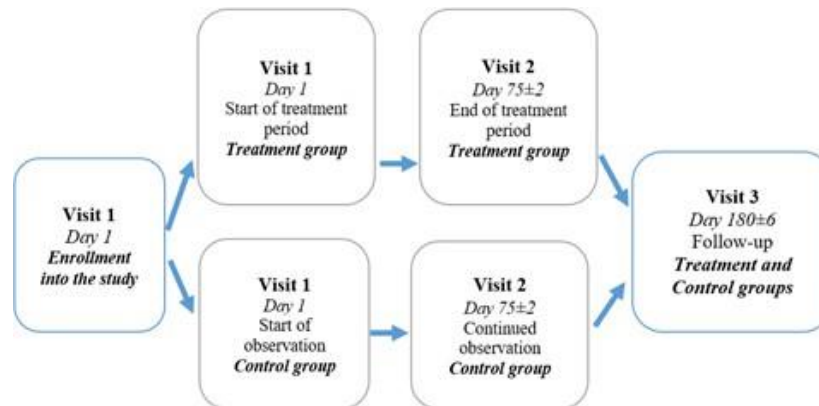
Visit 1
Day 1
Enrollment into the study

Visit 1
Day 1
Start of treatment period
Treatment group

Visit 2
Day 75±2
End of treatment period
Treatment group

Visit 1
Day 1
Start of observation
Control group

Visit 2
Day 75±2
Continued observation
Control group

Visit 3
Day 180±6
Follow-up
Treatment and Control groups